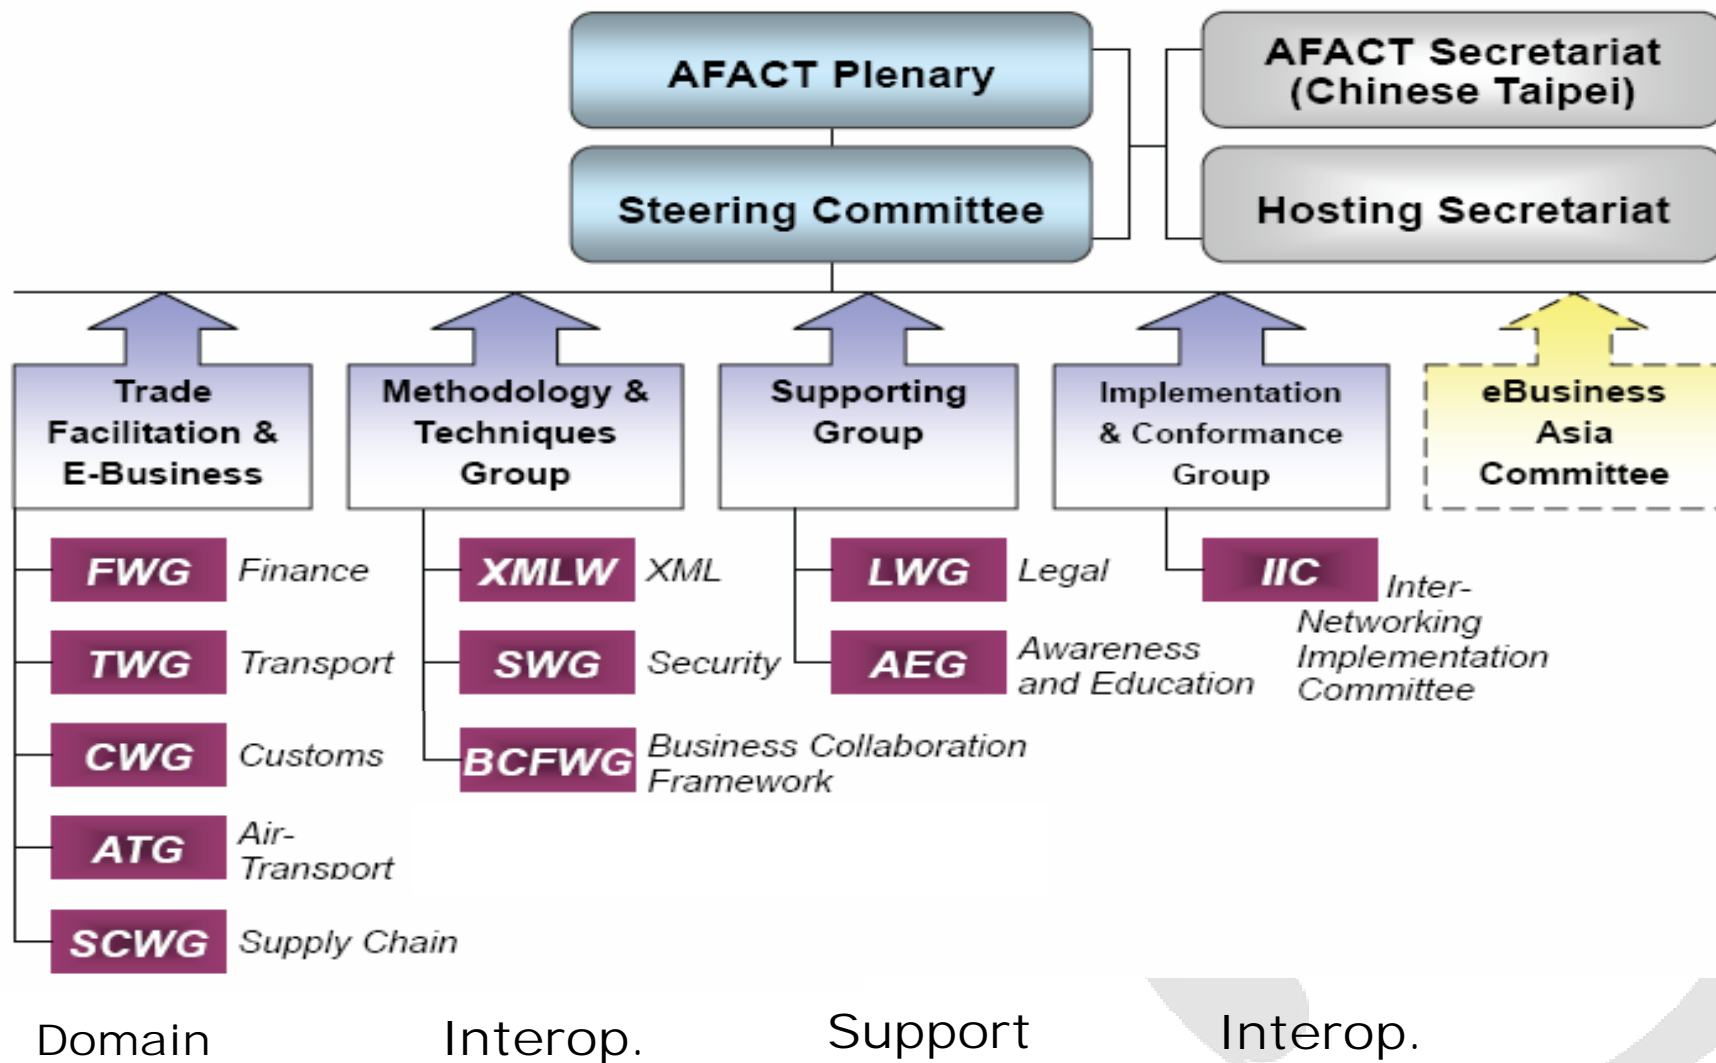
AFACT Plenary

Steering Committee

AFACT Secretariat (Chinese Taipei)

Hosting Secretariat

Trade Facilitation & E-Business

Methodology & Techniques Group

Supporting Group

Implementation & Conformance Group

eBusiness Asia Committee

FWG Finance

TWG Transport

CWG Customs

ATG Air-Transport

SCWG Supply Chain

XMLW XML

SWG Security

BCFWG Business Collaboration Framework

LWG Legal

AEG Awareness and Education

IIC Inter-Networking Implementation Committee

Domain

Interop.

Support

Interop.